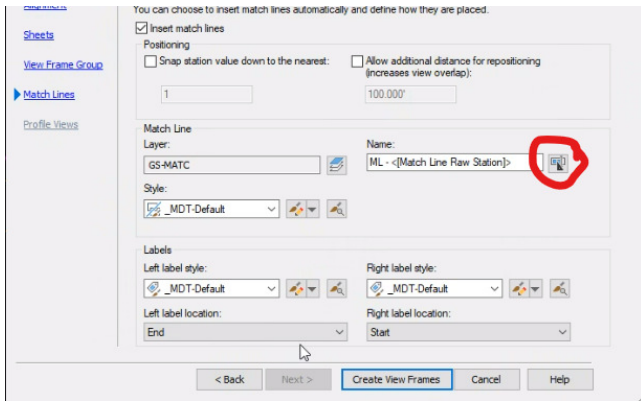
Alignment

Sheets

View Frame Group

Match Lines

Profile Views

You can choose to insert match lines automatically and define how they are placed.

Insert match lines

Positioning

Snap station value down to the nearest:

1

Allow additional distance for repositioning (increases view overlap):

100.000'

Match Line

Layer:

GS-MATC

Name:

ML - <[Match Line Raw Station]>

Style:

_MDT-Default

Labels

Left label style:

_MDT-Default

Right label style:

_MDT-Default

Left label location:

End

Right label location:

Start

< Back

Next >

Create View Frames

Cancel

Help